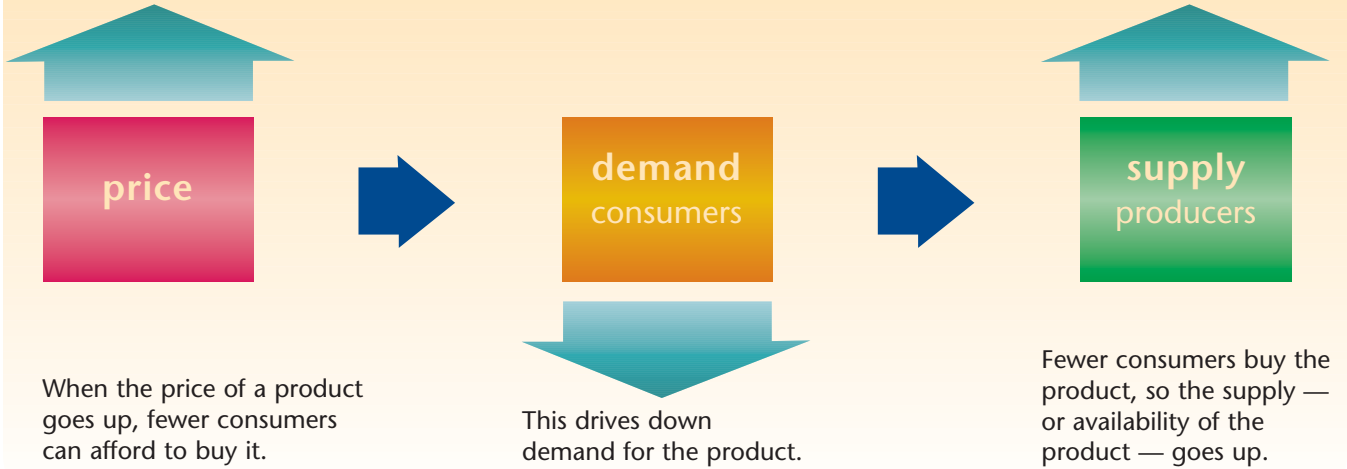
price

demand
consumers

supply
producers

When the price of a product goes up, fewer consumers can afford to buy it.

This drives down demand for the product.

Fewer consumers buy the product, so the supply — or availability of the product — goes up.